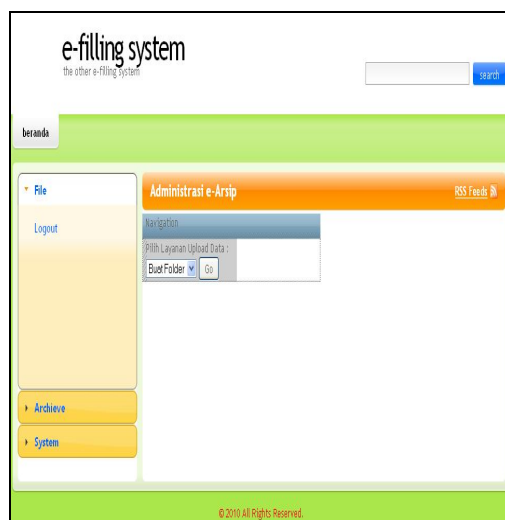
e-filling system
the other e-filling system

search

beranda

File

Logout

Archieve

System

Administrasi e-Arsip

RSS Feeds

Navigation

Pilih Layanan Upload Data :

Buat Folder

Go

© 2010 All Rights Reserved.